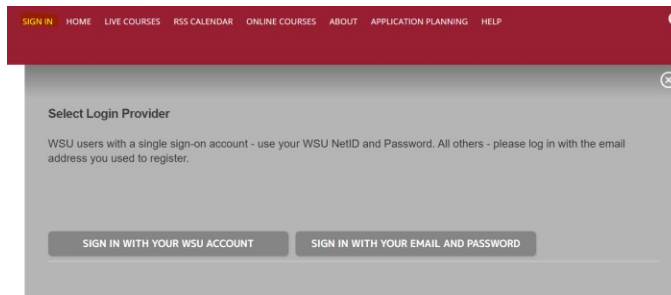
SIGN IN HOME LIVE COURSES RSS CALENDAR ONLINE COURSES ABOUT APPLICATION PLANNING HELP

Select Login Provider

WSU users with a single sign-on account - use your WSU NetID and Password. All others - please log in with the email address you used to register.

SIGN IN WITH YOUR WSU ACCOUNT

SIGN IN WITH YOUR EMAIL AND PASSWORD